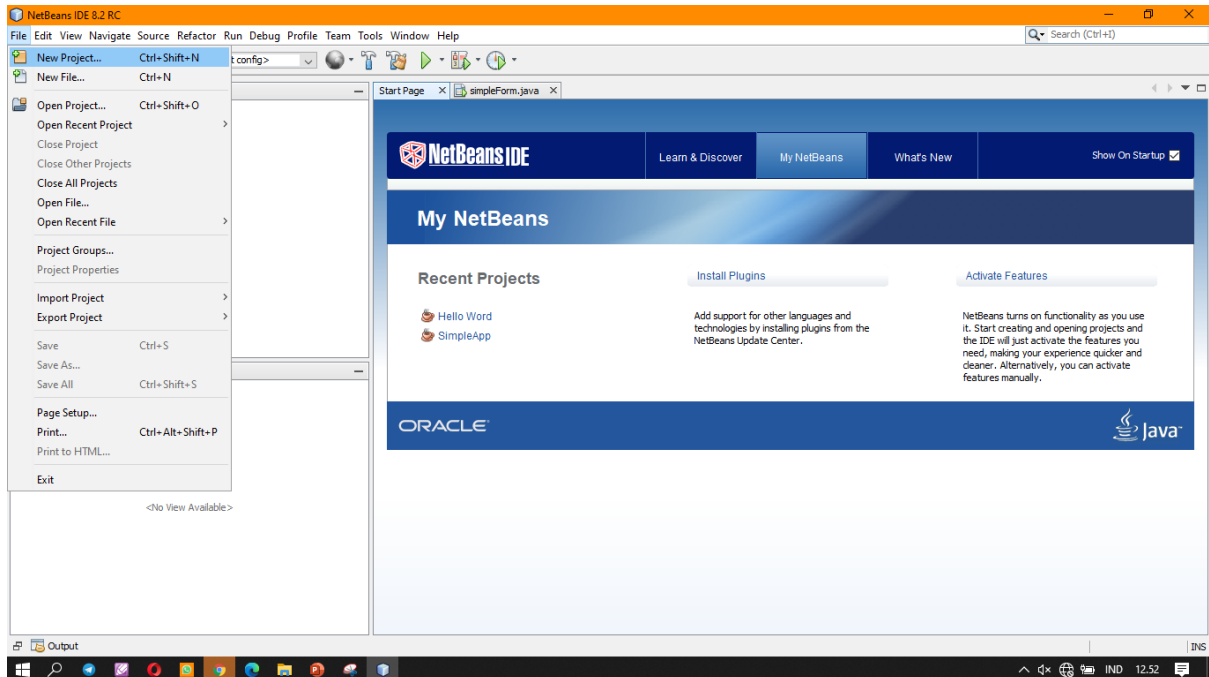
NetBeans IDE 8.2 RC

File Edit View Navigate Source Refactor Run Debug Profile Team Tools Window Help

Search (Ctrl+I)

t config>

New Project... Ctrl+Shift+N
New File... Ctrl+N
Open Project... Ctrl+Shift+O
Open Recent Project
Close Project
Close Other Projects
Close All Projects
Open File...
Open Recent File
Project Groups...
Project Properties
Import Project
Export Project
Save Ctrl+S
Save As...
Save All Ctrl+Shift+S
Page Setup...
Print... Ctrl+Alt+Shift+P
Print to HTML...
Exit

<No View Available>

Start Page simpleForm.java

NetBeans IDE

Learn & Discover My NetBeans What's New Show On Startup

My NetBeans

Recent Projects

Hello Word
SimpleApp

Install Plugins

Add support for other languages and technologies by installing plugins from the NetBeans Update Center.

Activate Features

NetBeans turns on functionality as you use it. Start creating and opening projects and the IDE will just activate the features you need, making your experience quicker and cleaner. Alternatively, you can activate features manually.

ORACLE

Java

Output

INS

IND 12.52